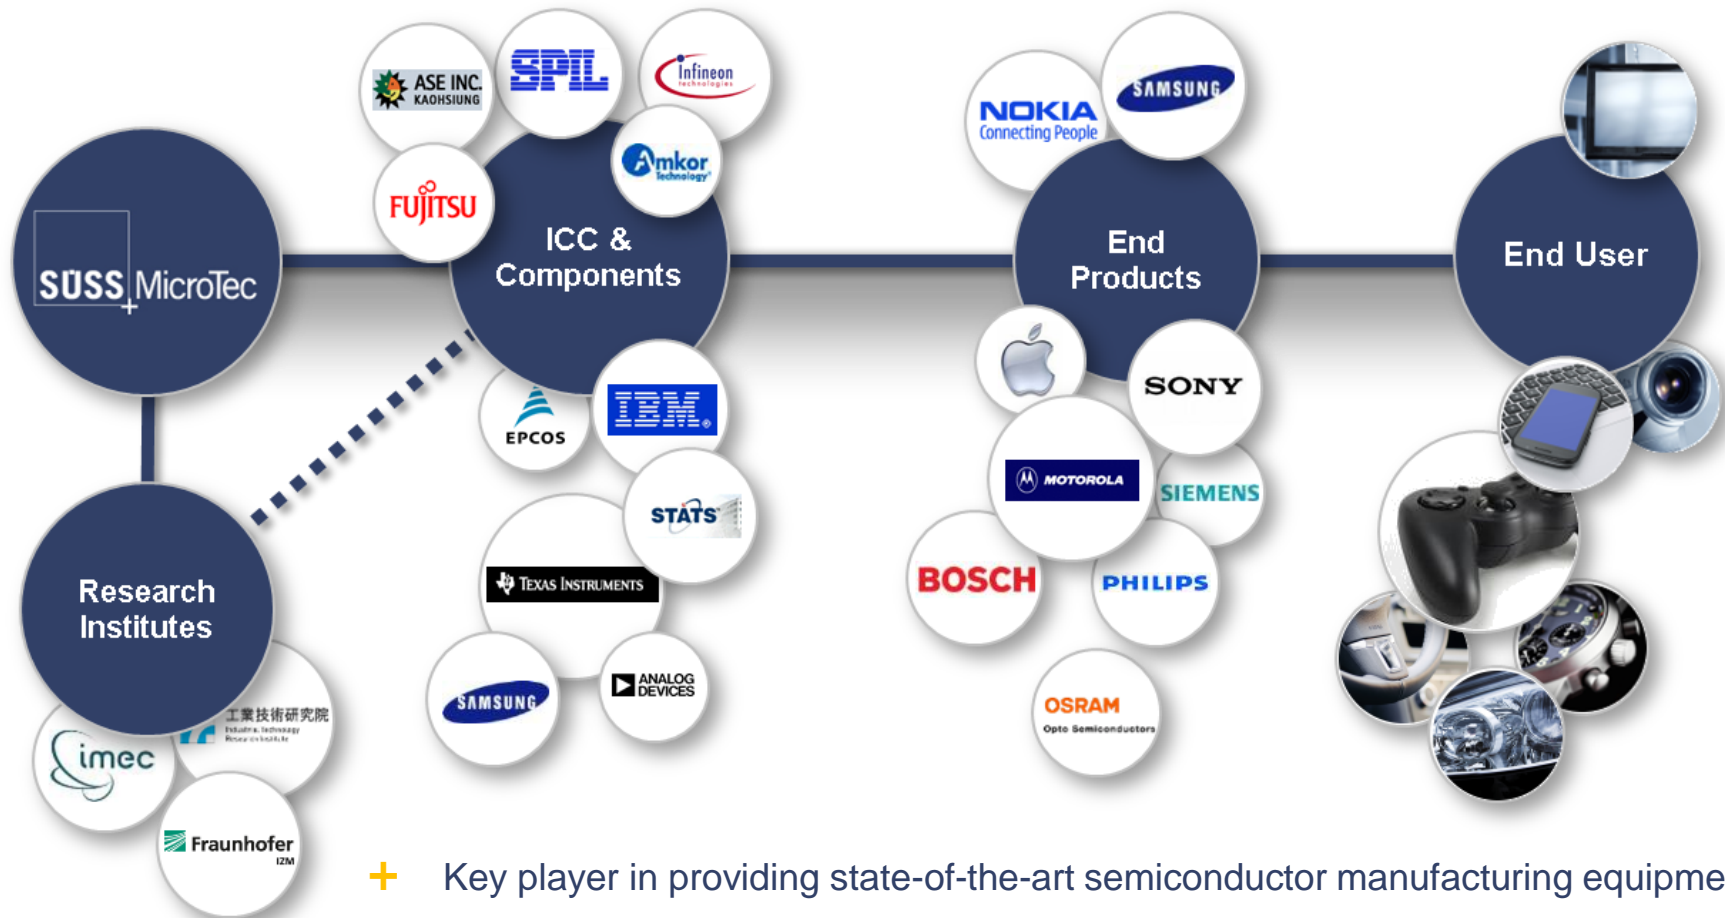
SUSS MicroTec

ASE INC. KAOHSIUNG
SPIL
Infineon technologies
FUJITSU
Amkor Technology

ICC & Components

EPCOS
IBM
STATS
TEXAS INSTRUMENTS
SAMSUNG
ANALOG DEVICES

NOKIA Connecting People
SAMSUNG

End Products

SONY
MOTOROLA
SIEMENS
BOSCH
PHILIPS
OSRAM Opto Semiconductors

End User

Research Institutes

imec
工業技術研究院 Industrial Technology Research Institute
Fraunhofer IZM

+ Key player in providing state-of-the-art semiconductor manufacturing equipme